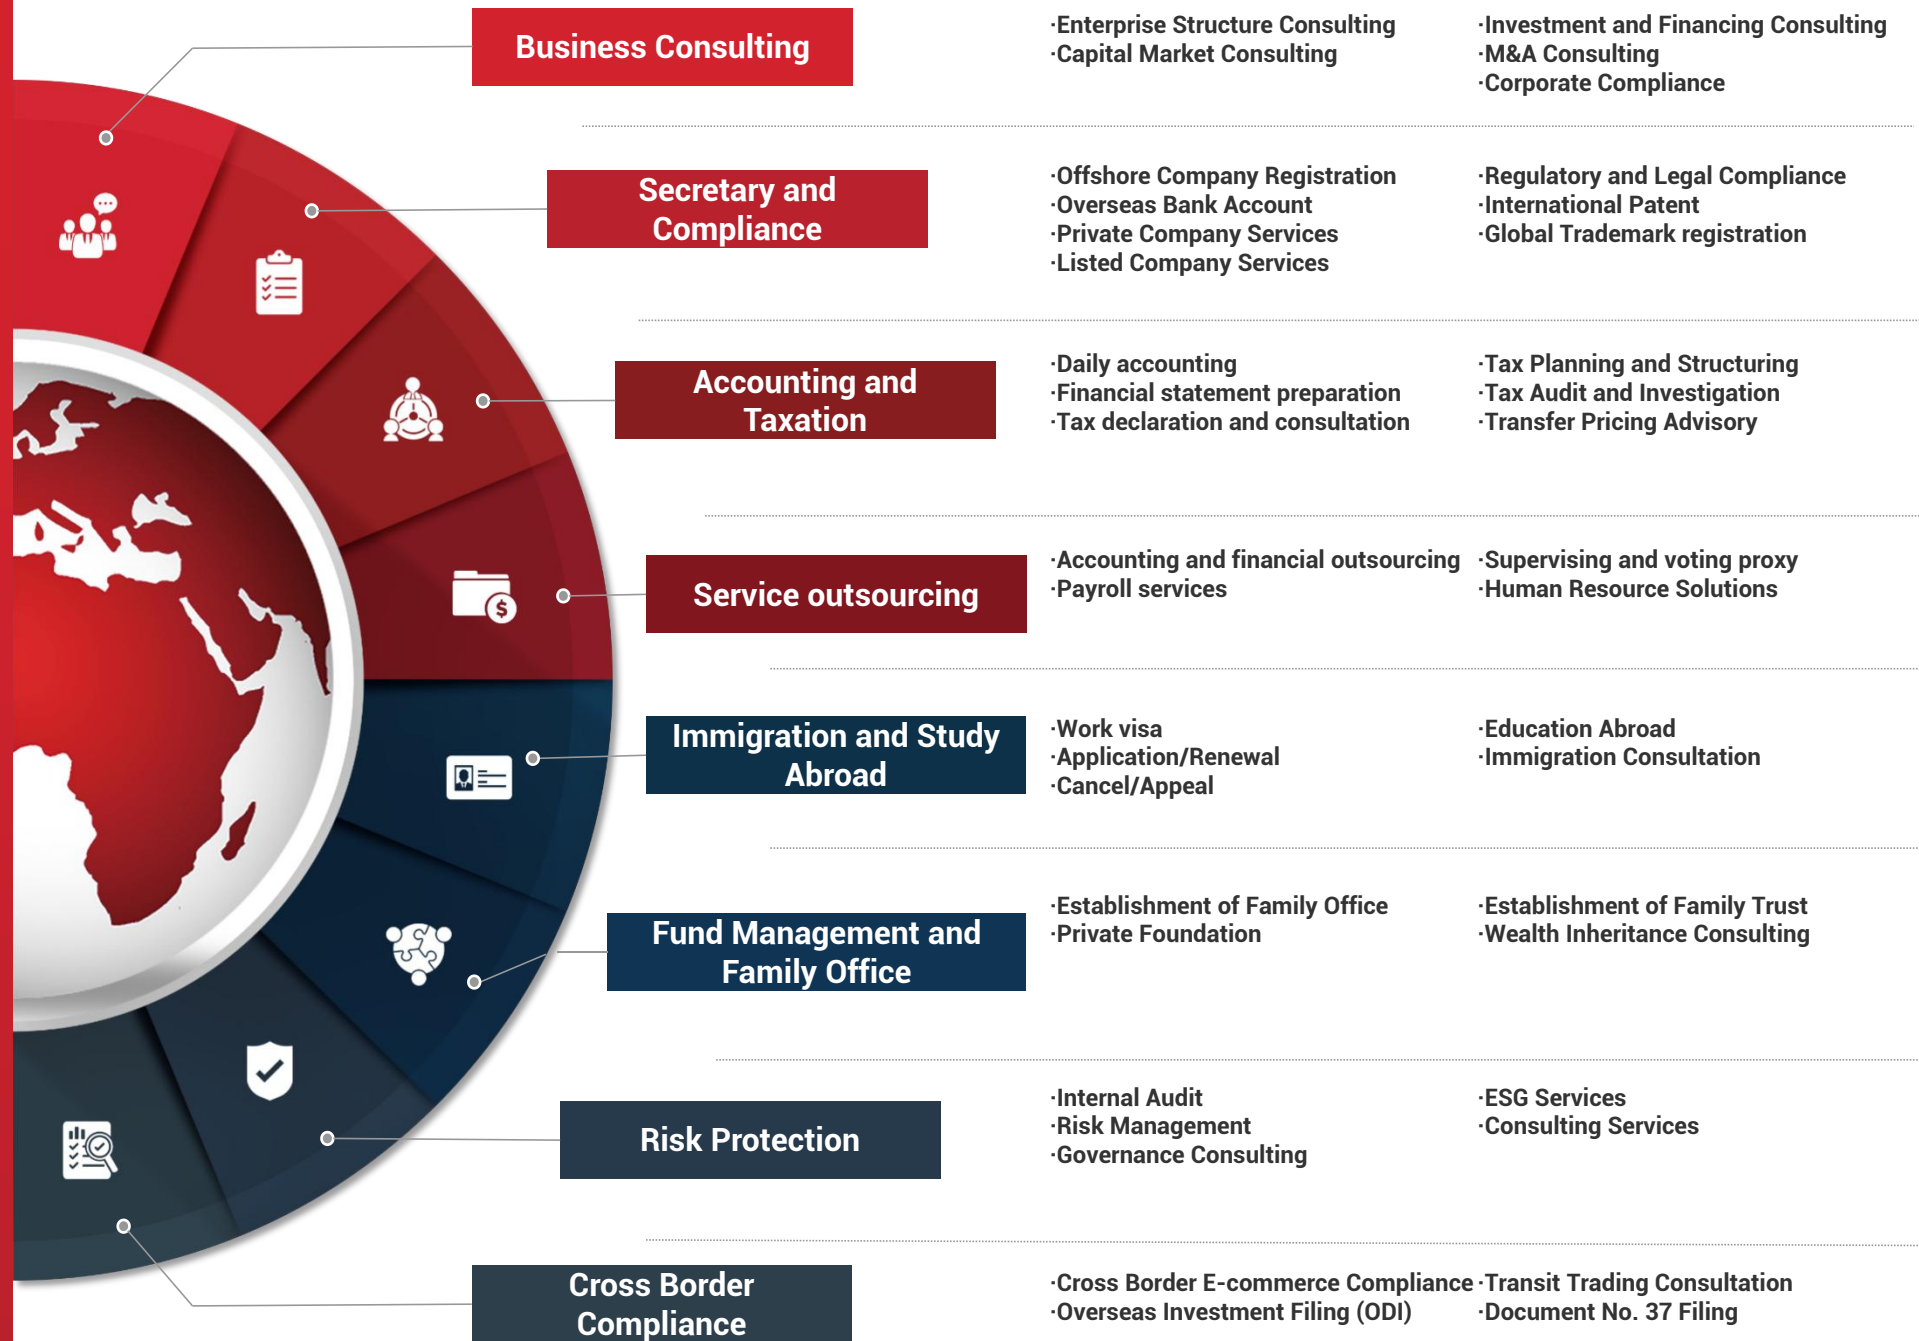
Business Consulting

·Enterprise Structure Consulting
·Capital Market Consulting

·Investment and Financing Consulting
·M&A Consulting
·Corporate Compliance

Secretary and Compliance

·Offshore Company Registration
·Overseas Bank Account
·Private Company Services
·Listed Company Services

·Regulatory and Legal Compliance
·International Patent
·Global Trademark registration

Accounting and Taxation

·Daily accounting
·Financial statement preparation
·Tax declaration and consultation

·Tax Planning and Structuring
·Tax Audit and Investigation
·Transfer Pricing Advisory

Service outsourcing

·Accounting and financial outsourcing
·Payroll services

·Supervising and voting proxy
·Human Resource Solutions

Immigration and Study Abroad

·Work visa
·Application/Renewal
·Cancel/Appeal

·Education Abroad
·Immigration Consultation

Fund Management and Family Office

·Establishment of Family Office
·Private Foundation

·Establishment of Family Trust
·Wealth Inheritance Consulting

Risk Protection

·Internal Audit
·Risk Management
·Governance Consulting

·ESG Services
·Consulting Services

Cross Border Compliance

·Cross Border E-commerce Compliance
·Overseas Investment Filing (ODI)

·Transit Trading Consultation
·Document No. 37 Filing